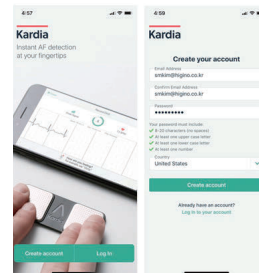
4:57

Kardia
Instant AF detection at your fingertips

Create account Log in

4:59

Kardia

Create your account

Email Address
smkim@higino.co.kr

Confirm Email Address
smkim@higino.co.kr

Password
••••••••••

Your password must include:
8-32 characters (no spaces)
At least one upper case letter
At least one lower case letter
At least one number

Country
United States

Create account

Already have an account?
Log in to your account